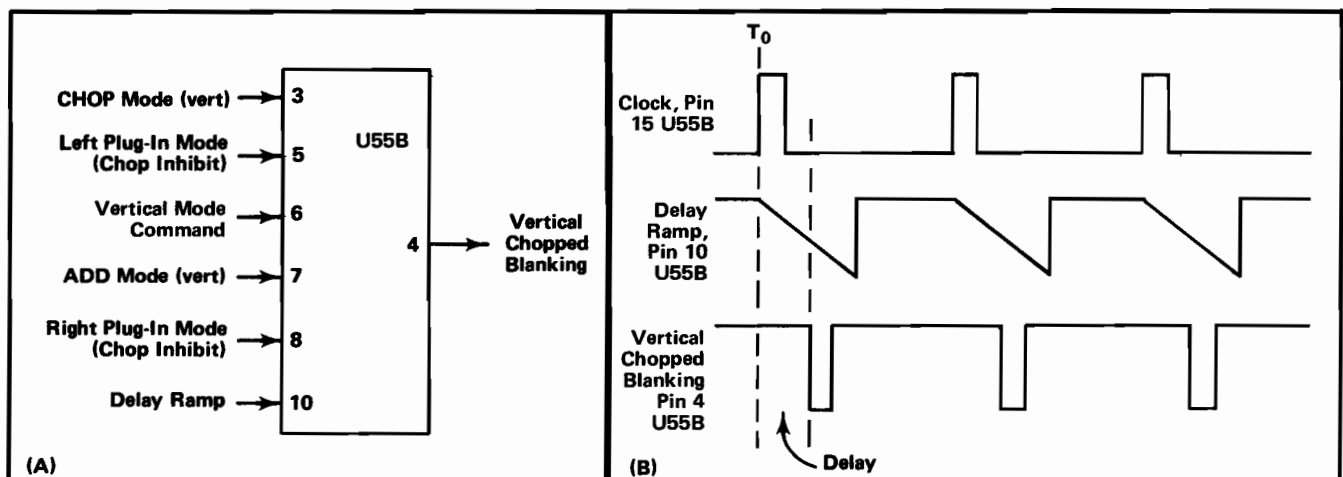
CHOP Mode (vert) 3

Left Plug-In Mode (Chop Inhibit) 5

U55B

Vertical Mode Command 6

4

Vertical Chopped Blanking

ADD Mode (vert) 7

Right Plug-In Mode (Chop Inhibit) 8

Delay Ramp 10

(A)

$T_0$

Clock, Pin 15 U55B

Delay Ramp, Pin 10 U55B

Vertical Chopped Blanking Pin 4 U55B

(B)

Delay